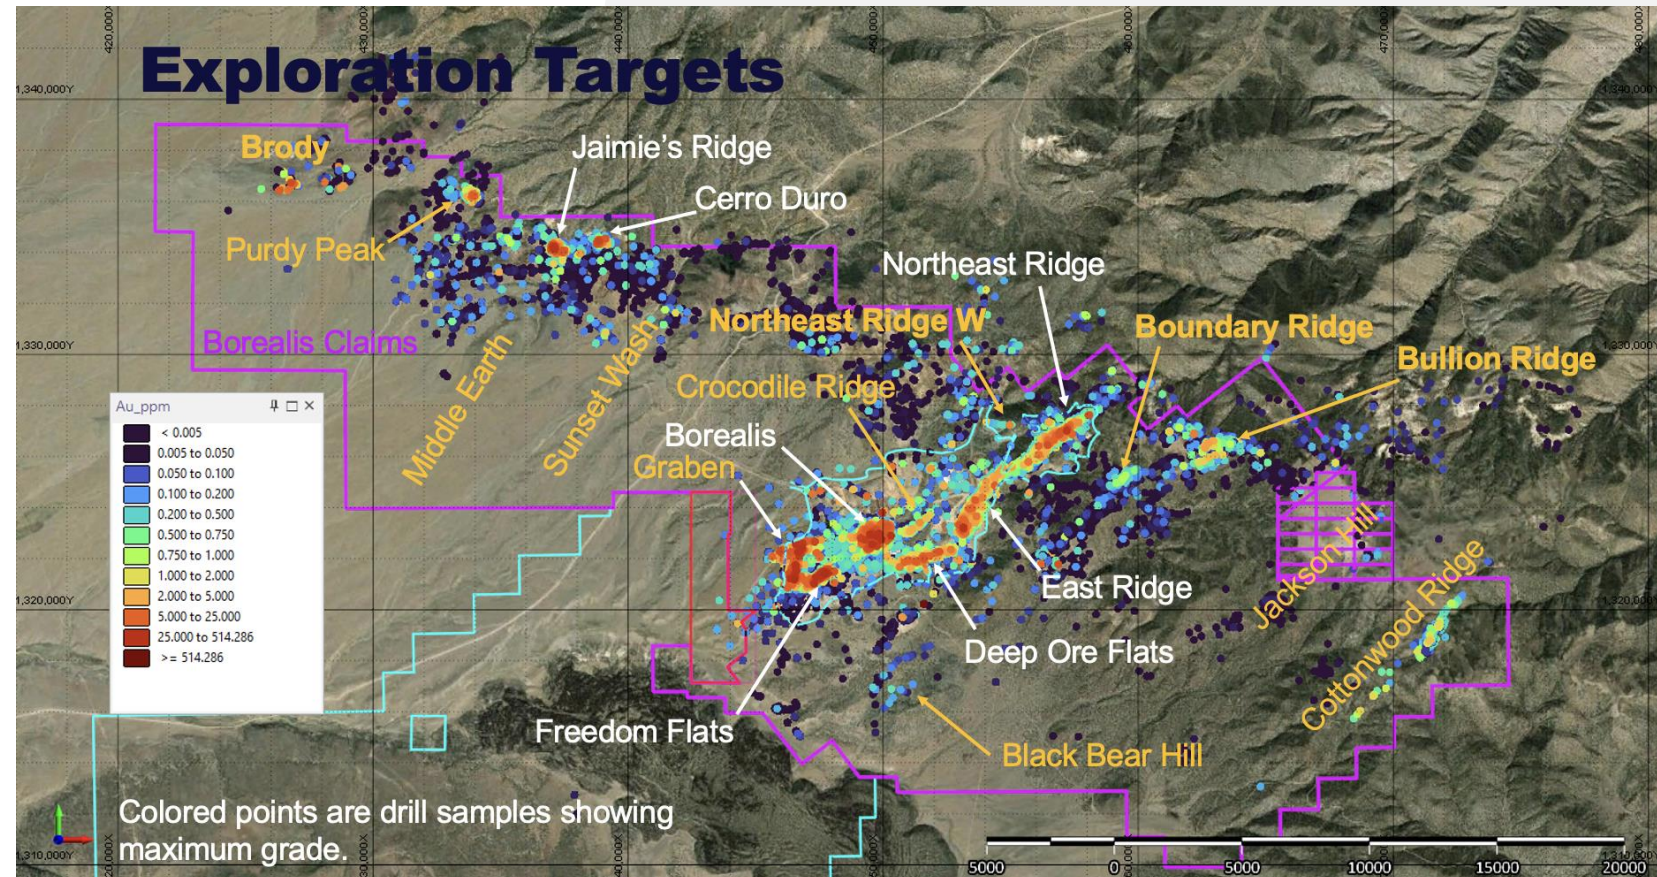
Exploration Targets

420,000X 430,000X 440,000X 450,000X 460,000X 470,000X 480,000X

1,340,000Y
1,330,000Y
1,320,000Y
1,310,000Y

Brody
Jaimie's Ridge
Cerro Duro
Purdy Peak
Northeast Ridge
Northeast Ridge W
Boundary Ridge
Bullion Ridge
Borealis Claims
Middle Earth
Sunset Wash
Crocodile Ridge
Borealis
Graben
East Ridge
Jackson Hill
Cottonwood Ridge
Deep Ore Flats
Freedom Flats
Black Bear Hill

Au_ppm
< 0.005
0.005 to 0.050
0.050 to 0.100
0.100 to 0.200
0.200 to 0.500
0.500 to 0.750
0.750 to 1.000
1.000 to 2.000
2.000 to 5.000
5.000 to 25.000
25.000 to 514.286
>= 514.286

Colored points are drill samples showing maximum grade.

5000 0 5000 10000 15000 20000